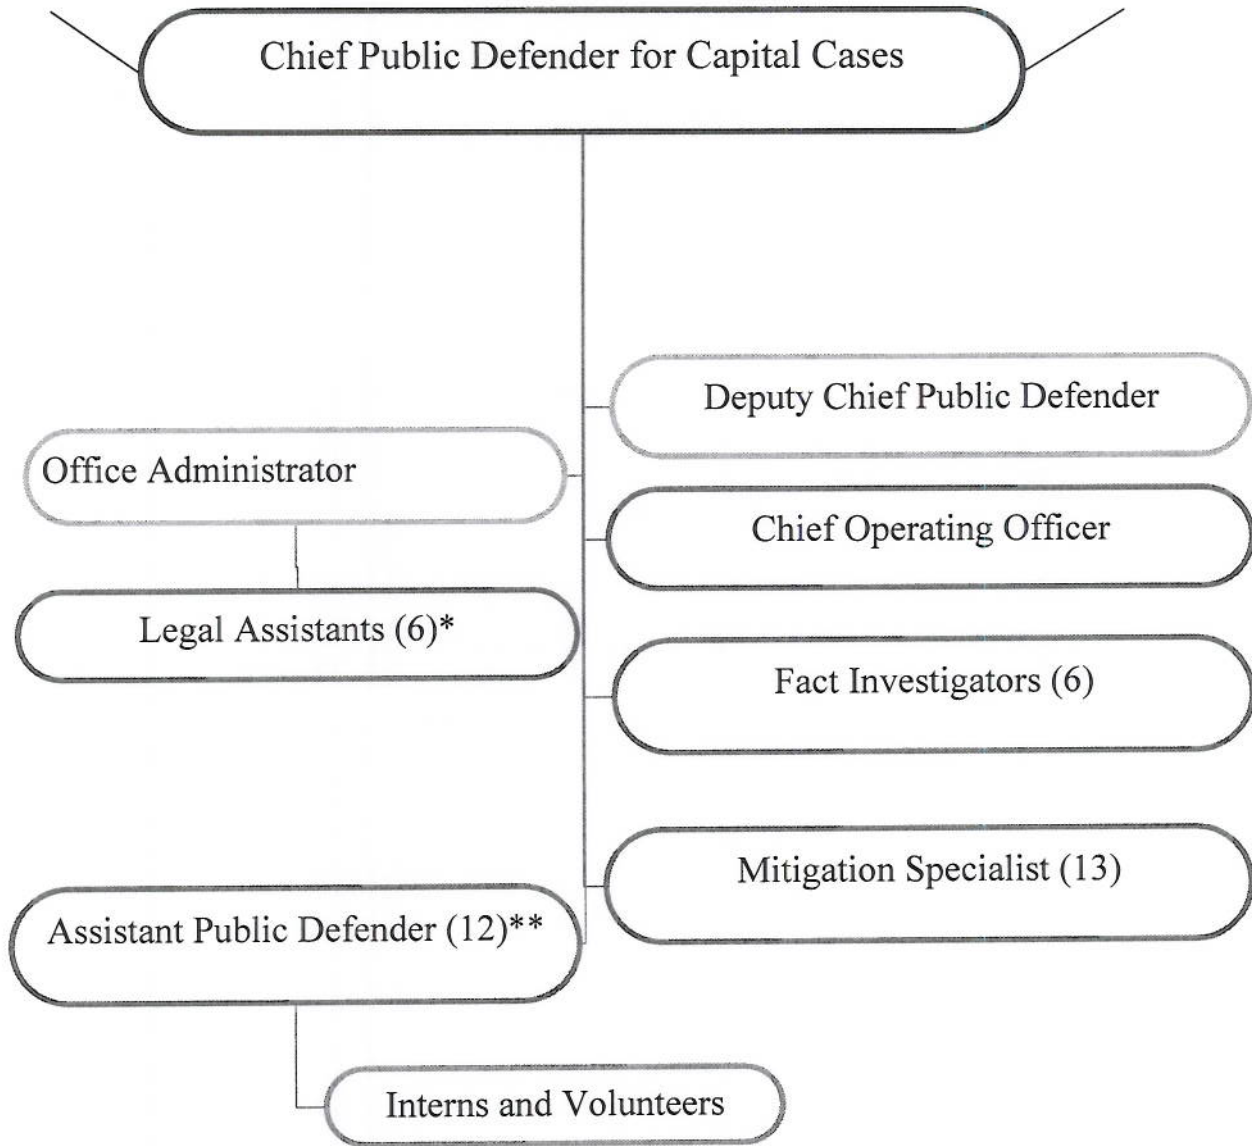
Chief Public Defender for Capital Cases

Deputy Chief Public Defender

Office Administrator

Chief Operating Officer

Legal Assistants (6)*

Fact Investigators (6)

Mitigation Specialist (13)

Assistant Public Defender (12)**

Interns and Volunteers